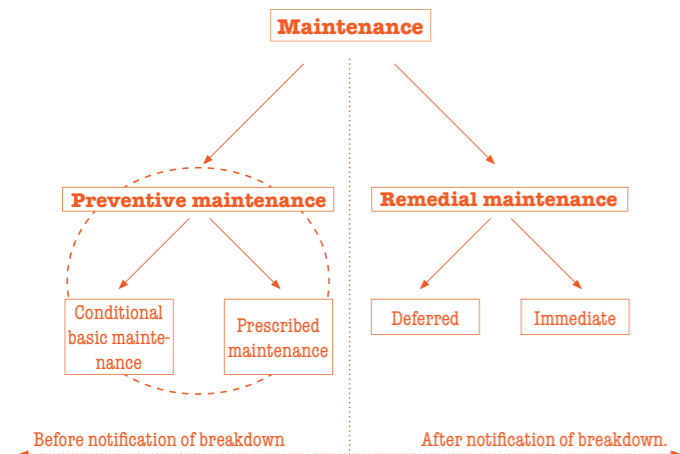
Maintenance

Preventive maintenance

Remedial maintenance

Conditional basic maintenance

Prescribed maintenance

Deferred

Immediate

Before notification of breakdown

After notification of breakdown.